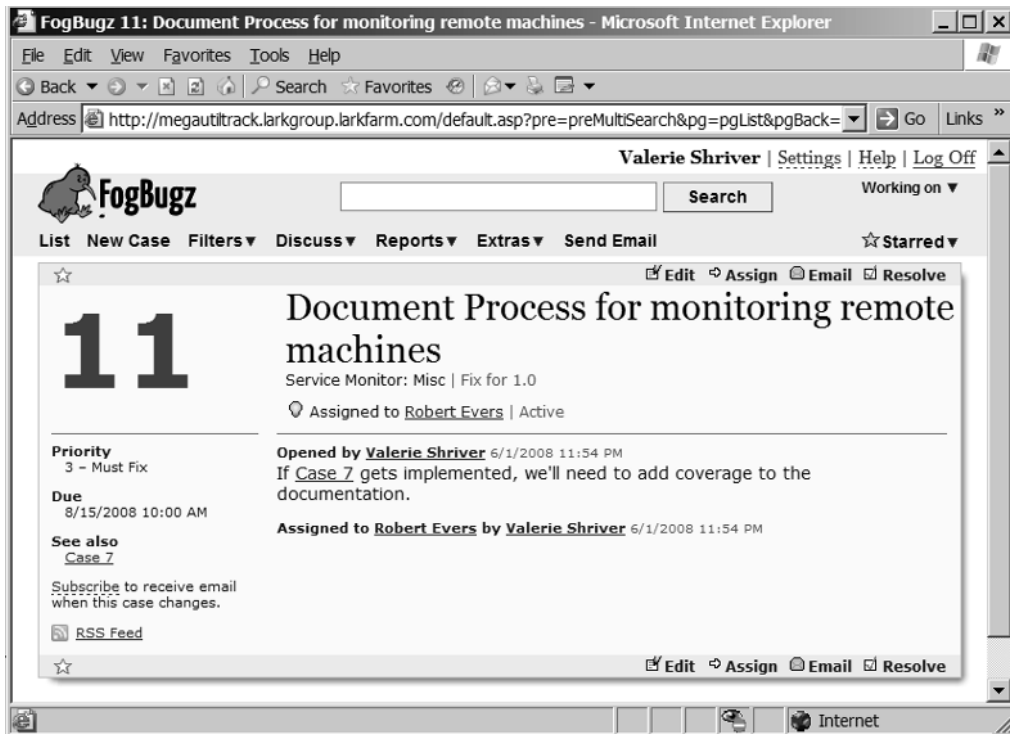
FogBugz 11: Document Process for monitoring remote machines - Microsoft Internet Explorer

File Edit View Favorites Tools Help

Back Search Favorites

Address http://megautiltrack.larkgroup.larkfarm.com/default.asp?pre=preMultiSearch&pg=pgList&pgBack= Go Links »

Valerie Shriver | Settings | Help | Log Off

FogBugz

Search

Working on ▼

List New Case Filters▼ Discuss▼ Reports▼ Extras▼ Send Email

Starred▼

Edit Assign Email Resolve

11

Document Process for monitoring remote machines

Service Monitor: Misc | Fix for 1.0

Assigned to Robert Evers | Active

Priority
3 – Must Fix

Due
8/15/2008 10:00 AM

See also
Case 7

Subscribe to receive email when this case changes.

RSS Feed

Opened by Valerie Shriver 6/1/2008 11:54 PM
If Case 7 gets implemented, we'll need to add coverage to the documentation.

Assigned to Robert Evers by Valerie Shriver 6/1/2008 11:54 PM

Edit Assign Email Resolve

Internet